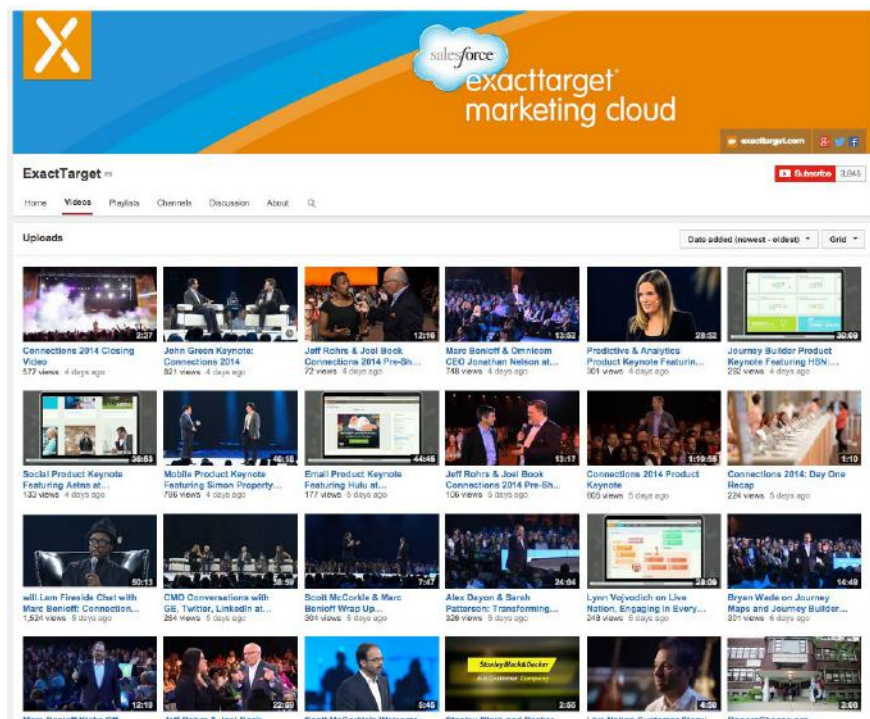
salesforce
exacttarget
marketing cloud

exacttarget.com

ExactTarget

Subscribe 3,845

Home Videos Playlists Channels Discussion About

Uploads

Date added (newest - oldest) Grid

2:27
Connections 2014 Closing Video
577 views 4 days ago

John Green Keynote: Connections 2014
821 views 4 days ago

12:16
Jeff Rohrs & Joel Book Connections 2014 Pre-Sh...
72 views 4 days ago

12:52
Marc Benioff & Omnicom CEO Jonathan Nelson at...
748 views 4 days ago

28:52
Predictive & Analytics Product Keynote Featurin...
301 views 4 days ago

30:59
Journey Builder Product Keynote Featuring HSN...
292 views 4 days ago

36:53
Social Product Keynote Featuring Aetna at...
133 views 4 days ago

46:18
Mobile Product Keynote Featuring Simon Property...
786 views 4 days ago

44:46
Email Product Keynote Featuring Hulu at...
177 views 5 days ago

15:17
Jeff Rohrs & Joel Book Connections 2014 Pre-Sh...
106 views 5 days ago

1:10:55
Connections 2014 Product Keynote
905 views 5 days ago

1:10
Connections 2014: Day One Recap
224 views 5 days ago

50:13
will.i.am Fireside Chat with Marc Benioff: Connection...
1,524 views 5 days ago

56:59
CMO Conversations with GE, Twitter, LinkedIn at...
284 views 5 days ago

7:47
Scott McCorkle & Marc Benioff Wrap Up...
304 views 5 days ago

24:04
Alex Dayon & Sarah Patterson: Transforming...
326 views 5 days ago

28:09
Lynn Vojvodich on Live Nation, Engaging in Every...
248 views 6 days ago

14:49
Bryan Wade on Journey Maps and Journey Builder...
301 views 6 days ago

12:19

22:09

5:45

Stanley Black & Decker
2:55

4:50

2:08
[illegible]